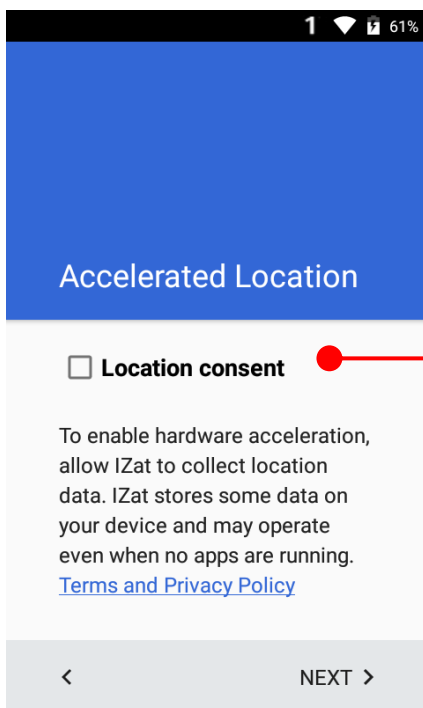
1 61%

Accelerated Location

Location consent

To enable hardware acceleration, allow IZat to collect location data. IZat stores some data on your device and may operate even when no apps are running. Terms and Privacy Policy

<

NEXT >